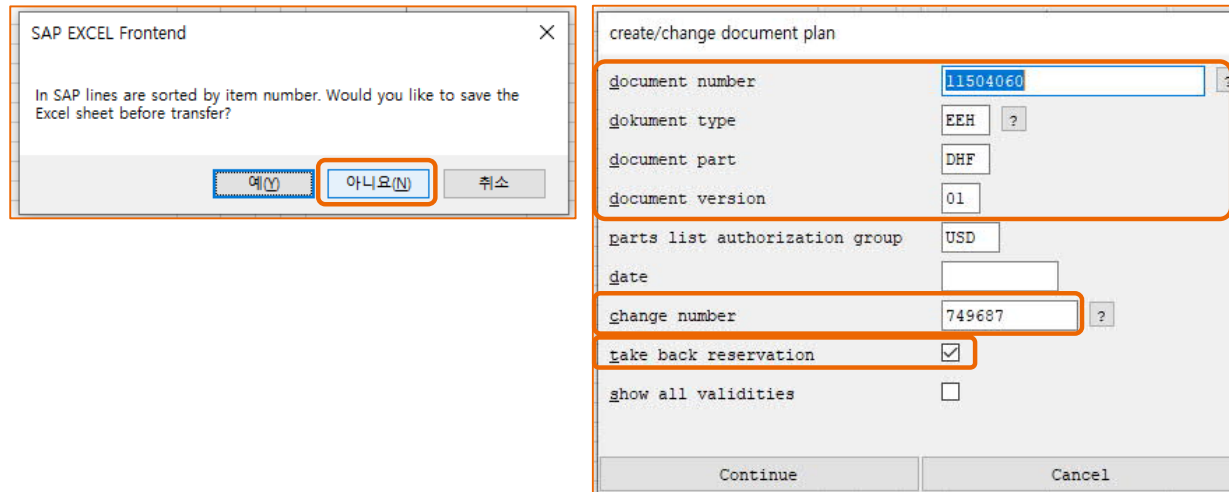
SAP EXCEL Frontend

In SAP lines are sorted by item number. Would you like to save the Excel sheet before transfer?

예(Y) 아니요(N) 취소

create/change document plan

document number 11504060 ?

dokument type EEH ?

document part DHF

document version 01

parts list authorization group USD

date

change number 749687 ?

take back reservation

show all validities

Continue Cancel